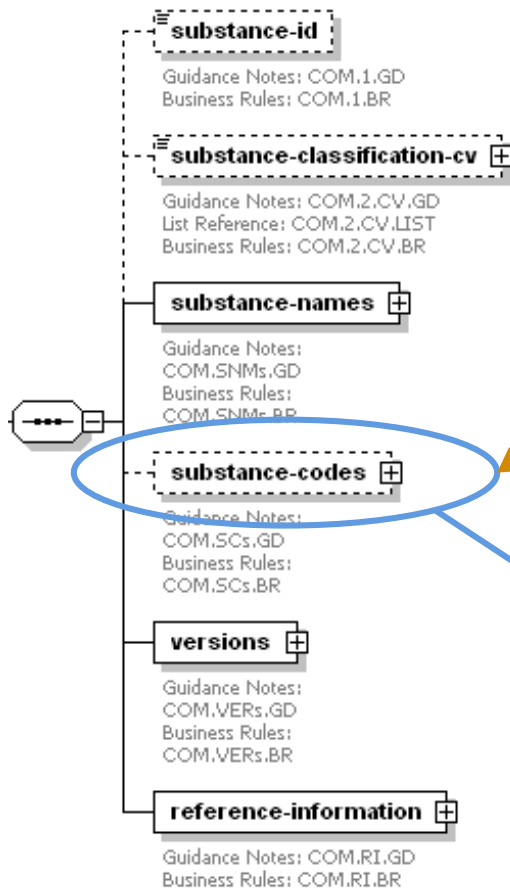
substance-id

Guidance Notes: COM.1.GD
Business Rules: COM.1.BR

substance-classification-cv

Guidance Notes: COM.2.CV.GD
List Reference: COM.2.CV.LIST
Business Rules: COM.2.CV.BR

substance-names

Guidance Notes: COM.SNMs.GD
Business Rules: COM.SNMs.BR

substance-codes

Guidance Notes: COM.SCs.GD
Business Rules: COM.SCs.BR

versions

Guidance Notes: COM.VERs.GD
Business Rules: COM.VERs.BR

reference-information

Guidance Notes: COM.RI.GD
Business Rules: COM.RI.BR